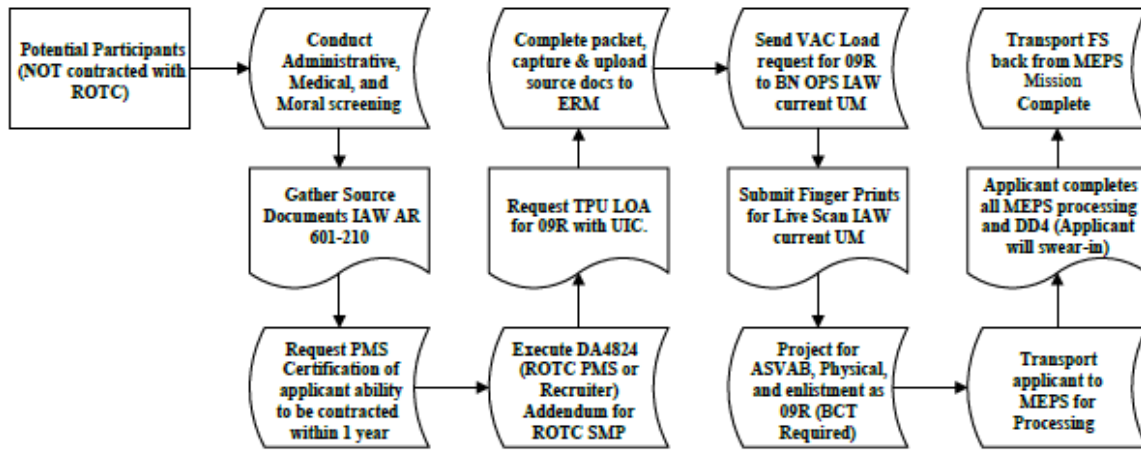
Potential Participants (NOT contracted with ROTC)

Conduct Administrative, Medical, and Moral screening

Gather Source Documents IAW AR 601-210

Request PMS Certification of applicant ability to be contracted within 1 year

Execute DA4824 (ROTC PMS or Recruiter) Addendum for ROTC SMP

Request TPU LOA for 09R with UIC.

Complete packet, capture & upload source docs to ERM

Send VAC Load request for 09R to BN OPS IAW current UM

Submit Finger Prints for Live Scan IAW current UM

Project for ASVAB, Physical, and enlistment as 09R (BCT Required)

Transport applicant to MEPS for Processing

Applicant completes all MEPS processing and DD4 (Applicant will swear-in)

Transport FS back from MEPS Mission Complete